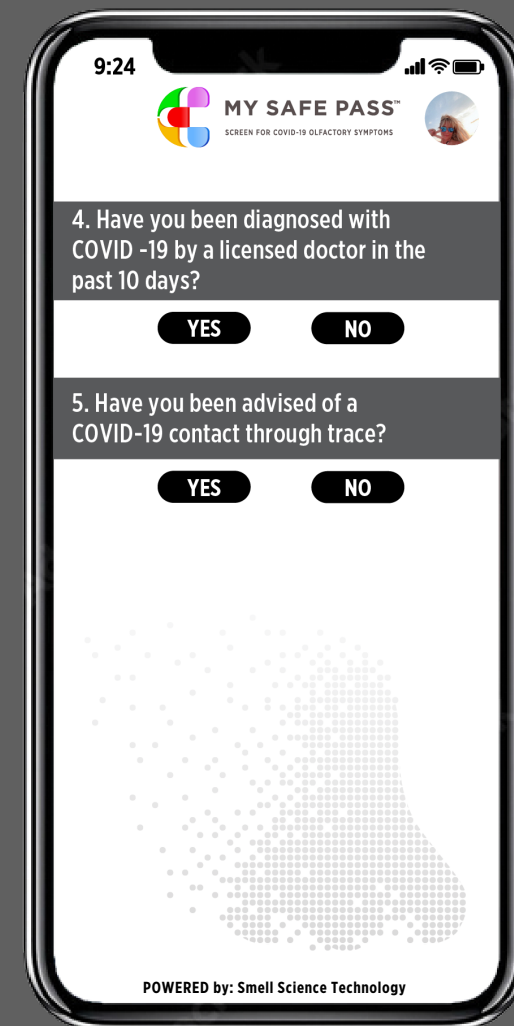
9:24

MY SAFE PASS™
SCREEN FOR COVID-19 OLFACTORY SYMPTOMS

4. Have you been diagnosed with COVID -19 by a licensed doctor in the past 10 days?

YES NO

5. Have you been advised of a COVID-19 contact through trace?

YES NO

POWERED by: Smell Science Technology